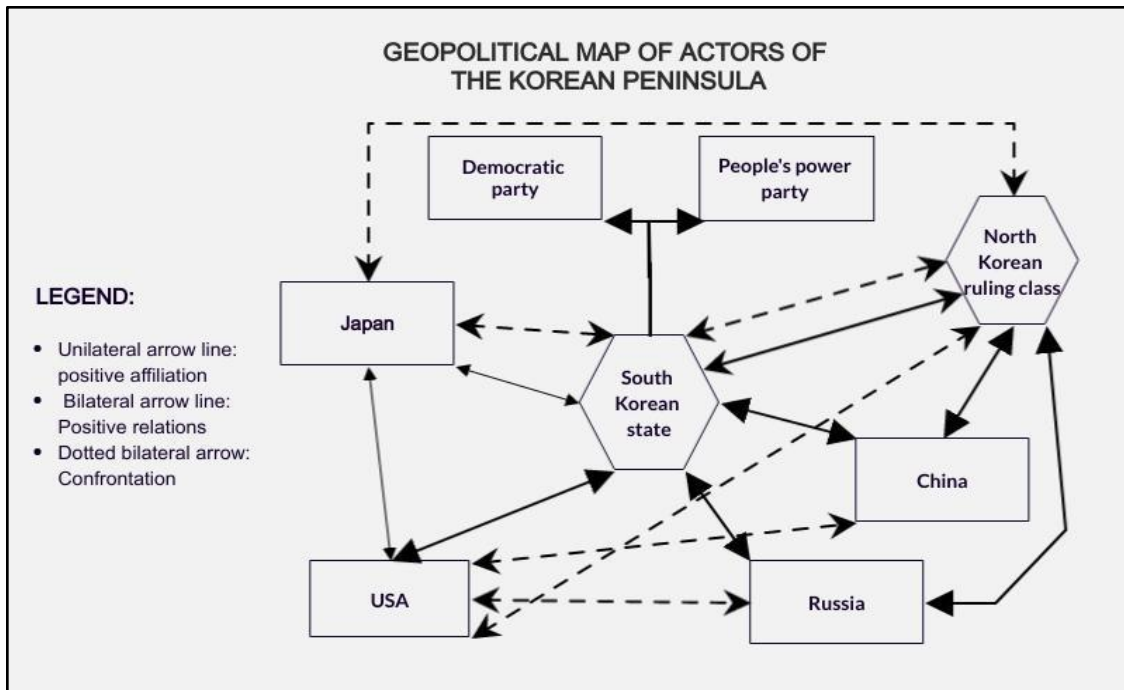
GEOPOLITICAL MAP OF ACTORS OF THE KOREAN PENINSULA

LEGEND:

- Unilateral arrow line: positive affiliation
- Bilateral arrow line: Positive relations
- Dotted bilateral arrow: Confrontation

Democratic party

People's power party

North Korean ruling class

Japan

South Korean state

China

USA

Russia